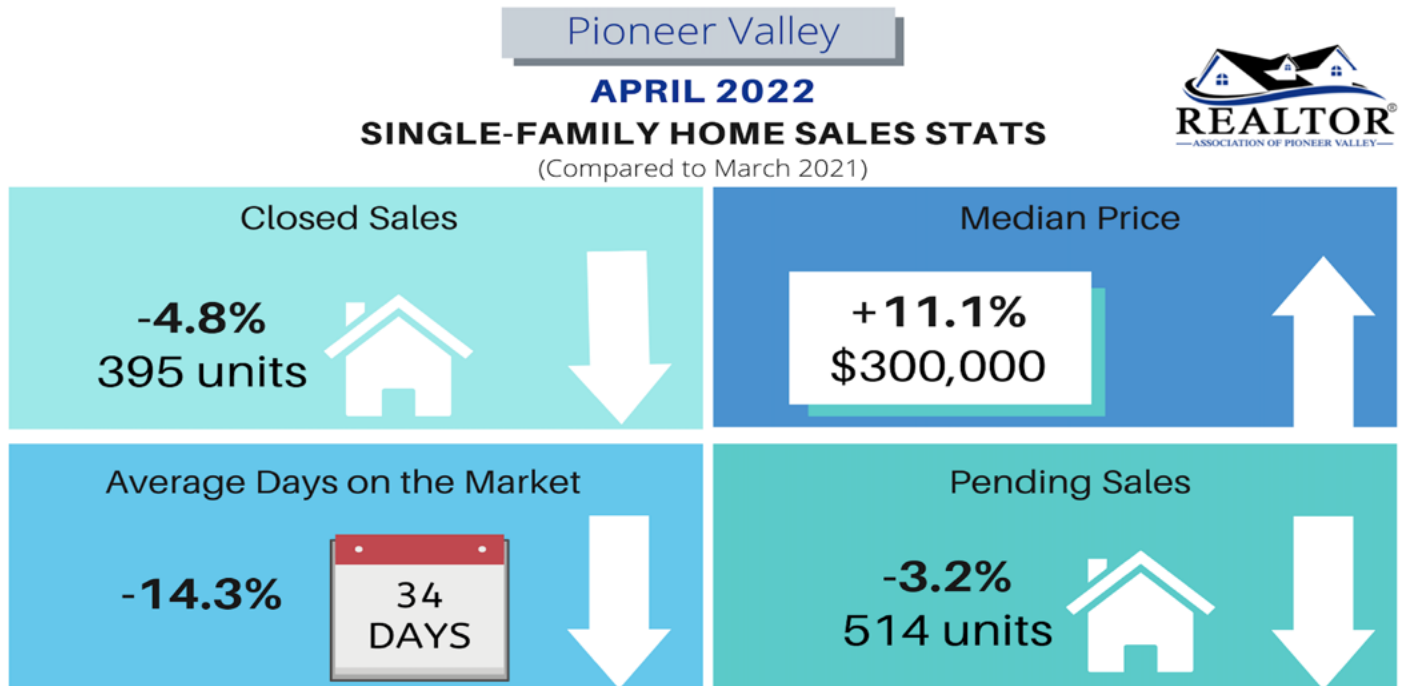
Pioneer Valley

APRIL 2022

SINGLE-FAMILY HOME SALES STATS

(Compared to March 2021)

REALTOR®
ASSOCIATION OF PIONEER VALLEY

Closed Sales

-4.8%
395 units

Median Price

+11.1%
$300,000

Average Days on the Market

-14.3%

34
DAYS

Pending Sales

-3.2%
514 units